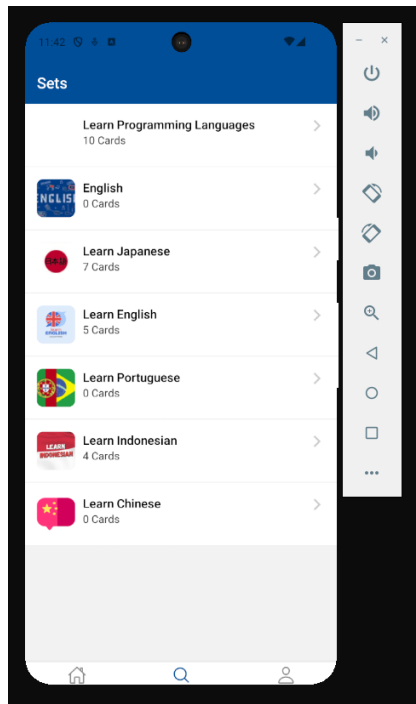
11:42

Sets

Learn Programming Languages
10 Cards

ENGLISH
English
0 Cards

Learn Japanese
7 Cards

Learn English
5 Cards

Learn Portuguese
0 Cards

LEARN INDONESIAN
Learn Indonesian
4 Cards

Learn Chinese
0 Cards

–
×
•••